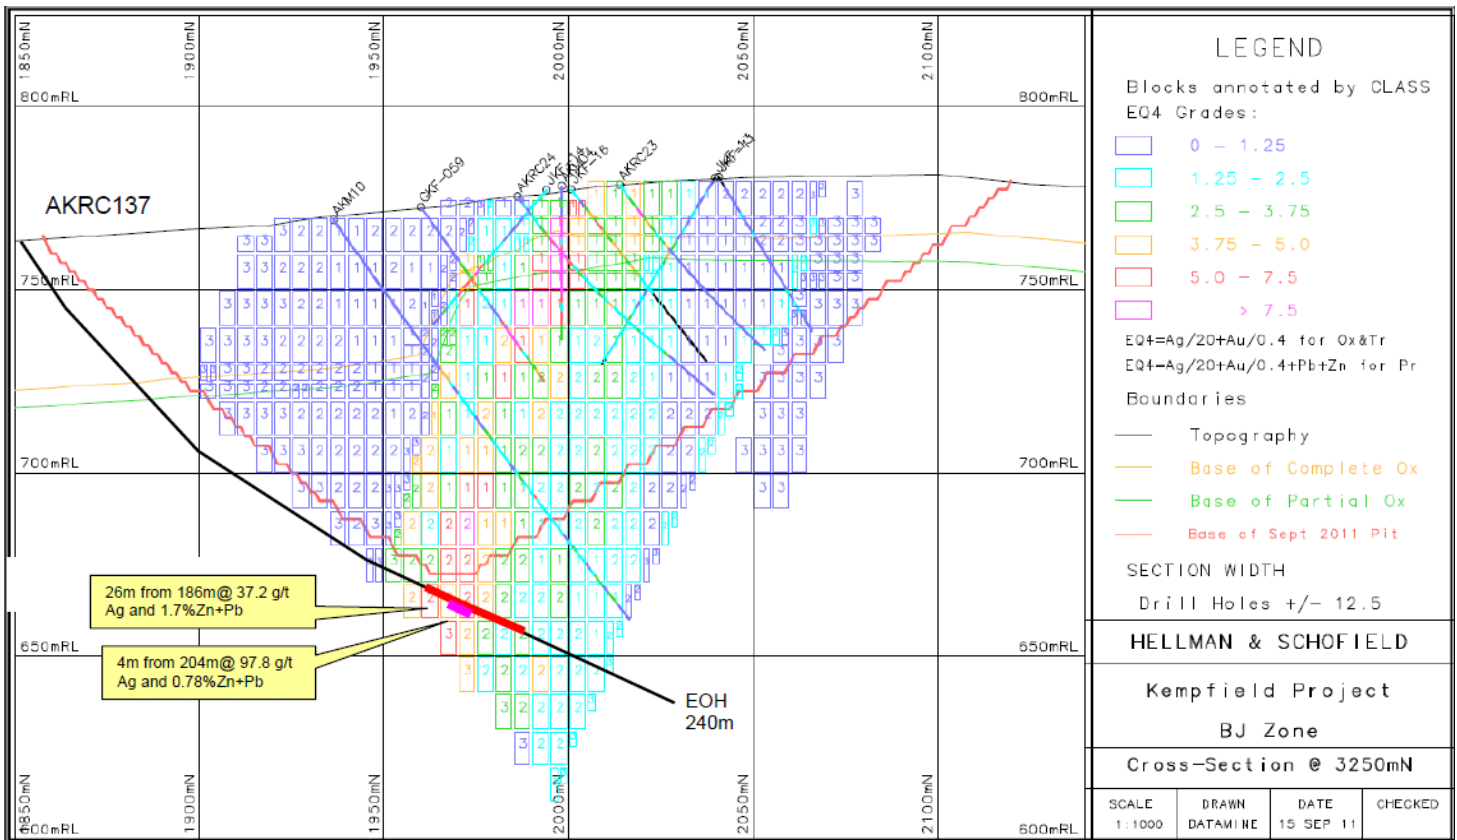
1850mN
1900mN
1950mN
2000mN
2050mN
2100mN

800mRL
800mRL
750mRL
750mRL
700mRL
700mRL
650mRL
650mRL
600mRL
600mRL

AKRC137

AKM10
CKF-059
AKRC24
AKRC23

26m from 186m@ 37.2 g/t Ag and 1.7%Zn+Pb

4m from 204m@ 97.8 g/t Ag and 0.78%Zn+Pb

EOH
240m

1850mN
1900mN
1950mN
2000mN
2050mN
2100mN

LEGEND

Blocks annotated by CLASS
EQ4 Grades:

0 – 1.25
1.25 – 2.5
2.5 – 3.75
3.75 – 5.0
5.0 – 7.5
> 7.5

EQ4=Ag/20+Au/0.4 for Ox&Tr
EQ4=Ag/20+Au/0.4+Pb+Zn for Pr

Boundaries

Topography
Base of Complete Ox
Base of Partial Ox
Base of Sept 2011 Pit

SECTION WIDTH
Drill Holes +/– 12.5

HELLMAN & SCHOFIELD

Kempfield Project
BJ Zone

Cross–Section @ 3250mN

| SCALE | DRAWN | DATE | CHECKED |
|---|---|---|---|
| 1:1000 | DATAMINE | 15 SEP 11 | |